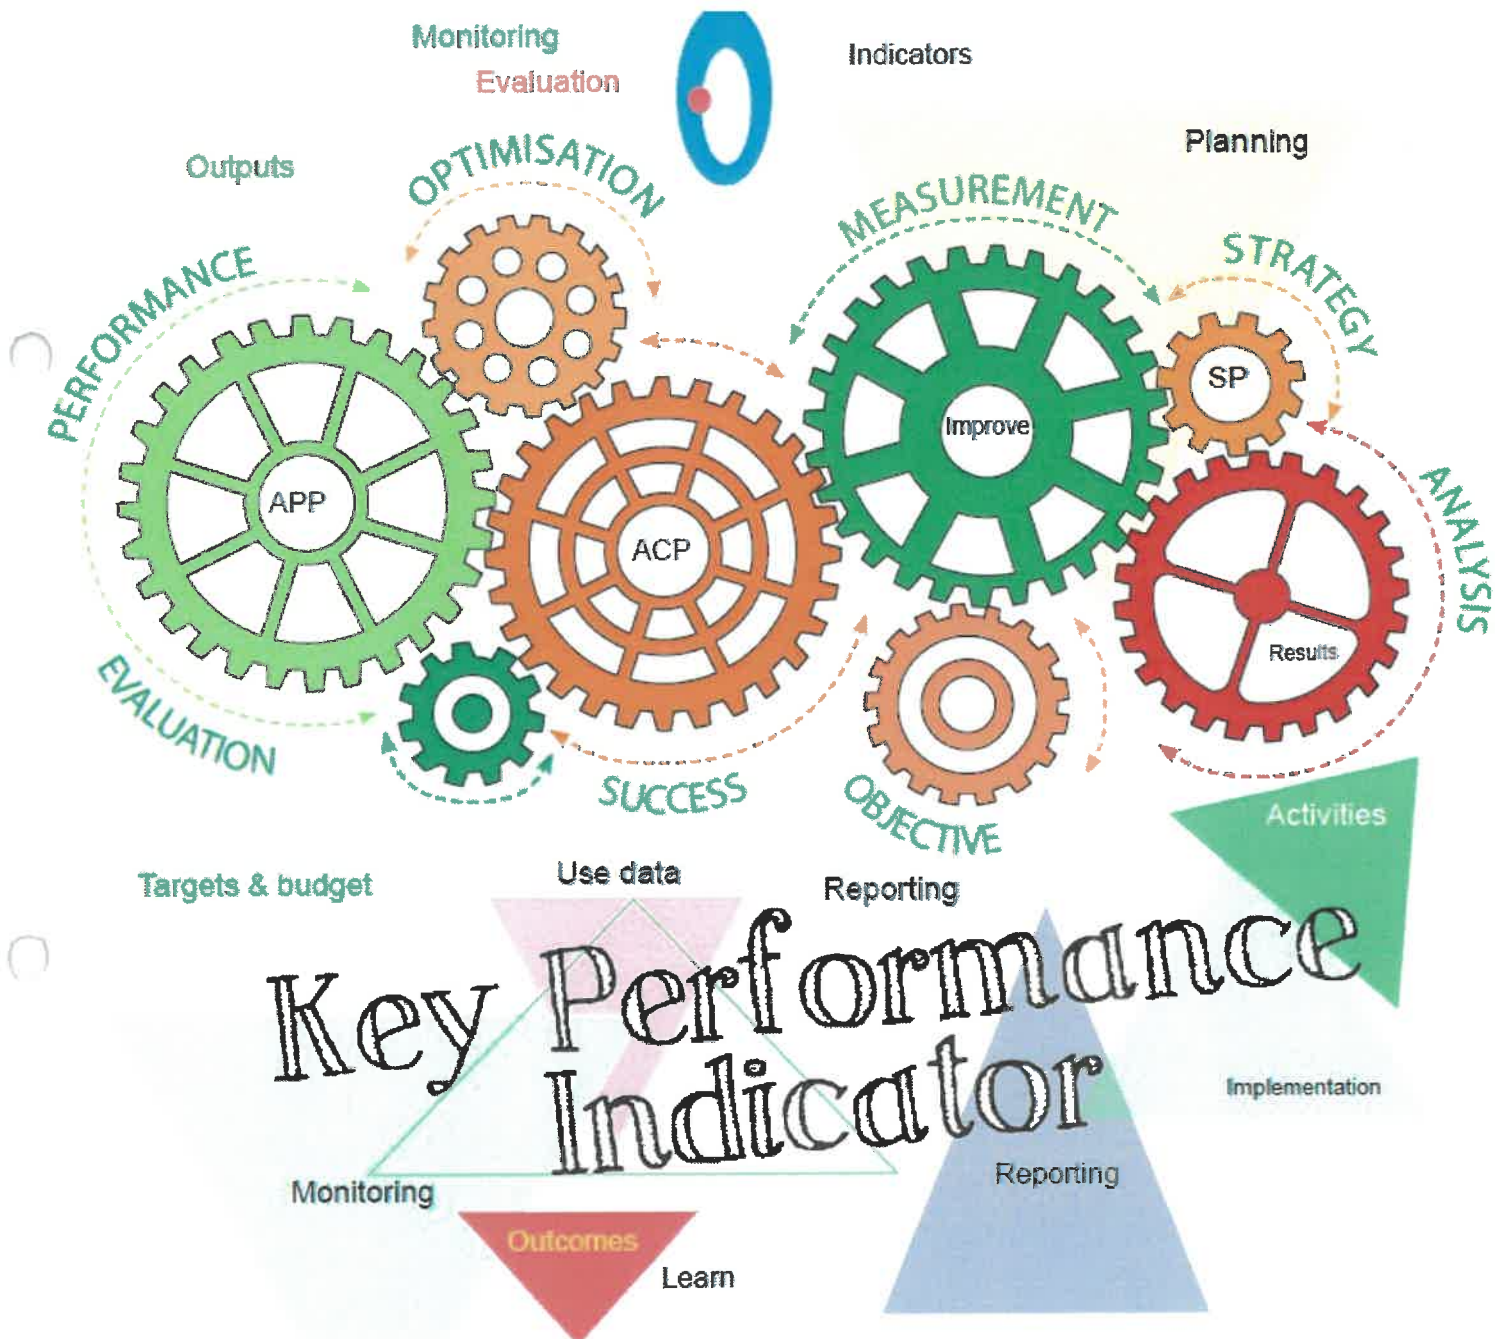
Monitoring
Evaluation
Indicators
Planning
Outputs
OPTIMISATION
MEASUREMENT
STRATEGY
PERFORMANCE
SP
Improve
APP
ACP
ANALYSIS
Results
EVALUATION
SUCCESS
OBJECTIVE
Activities
Targets & budget
Use data
Reporting
Key Performance Indicator
Implementation
Monitoring
Reporting
Outcomes
Learn